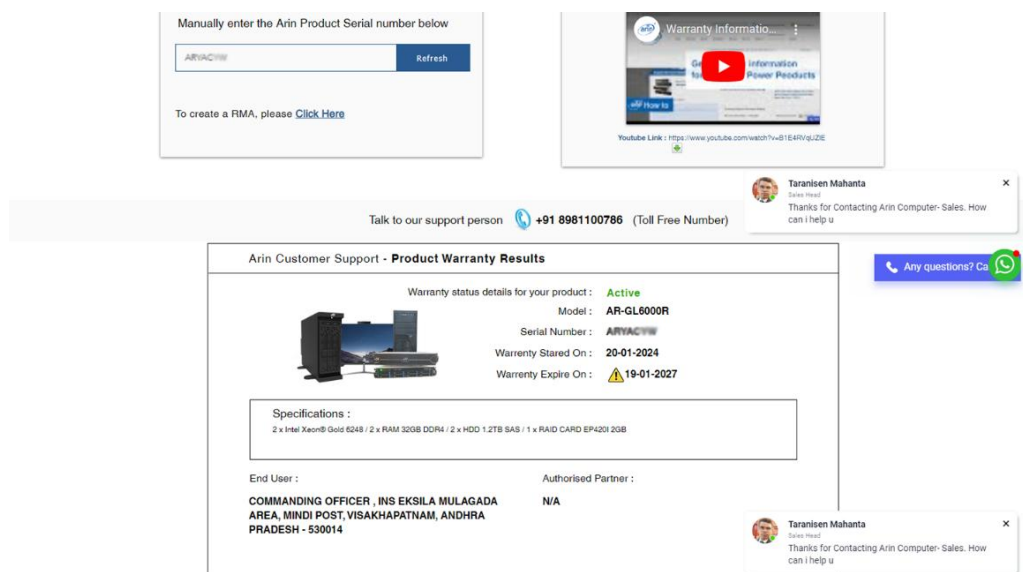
Manually enter the Arin Product Serial number below

ARYAC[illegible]

Refresh

To create a RMA, please Click Here

Warranty Informatio...

Ge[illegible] information fo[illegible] Power Products

How to

Youtube Link : https://www.youtube.com/watch?v=B1E4RVqUZIE

Taranisen Mahanta
Sales Head
Thanks for Contacting Arin Computer- Sales. How can i help u

Talk to our support person +91 8981100786 (Toll Free Number)

Any questions? Ca

Arin Customer Support - Product Warranty Results

Warranty status details for your product : Active
Model : AR-GL6000R
Serial Number : ARYAC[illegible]
Warrenty Stared On : 20-01-2024
Warrenty Expire On : 19-01-2027

Specifications :
2 x Intel Xeon® Gold 6248 / 2 x RAM 32GB DDR4 / 2 x HDD 1.2TB SAS / 1 x RAID CARD EP420I 2GB

End User :
COMMANDING OFFICER , INS EKSILA MULAGADA AREA, MINDI POST, VISAKHAPATNAM, ANDHRA PRADESH - 530014

Authorised Partner :
N/A

Taranisen Mahanta
Sales Head
Thanks for Contacting Arin Computer- Sales. How can i help u